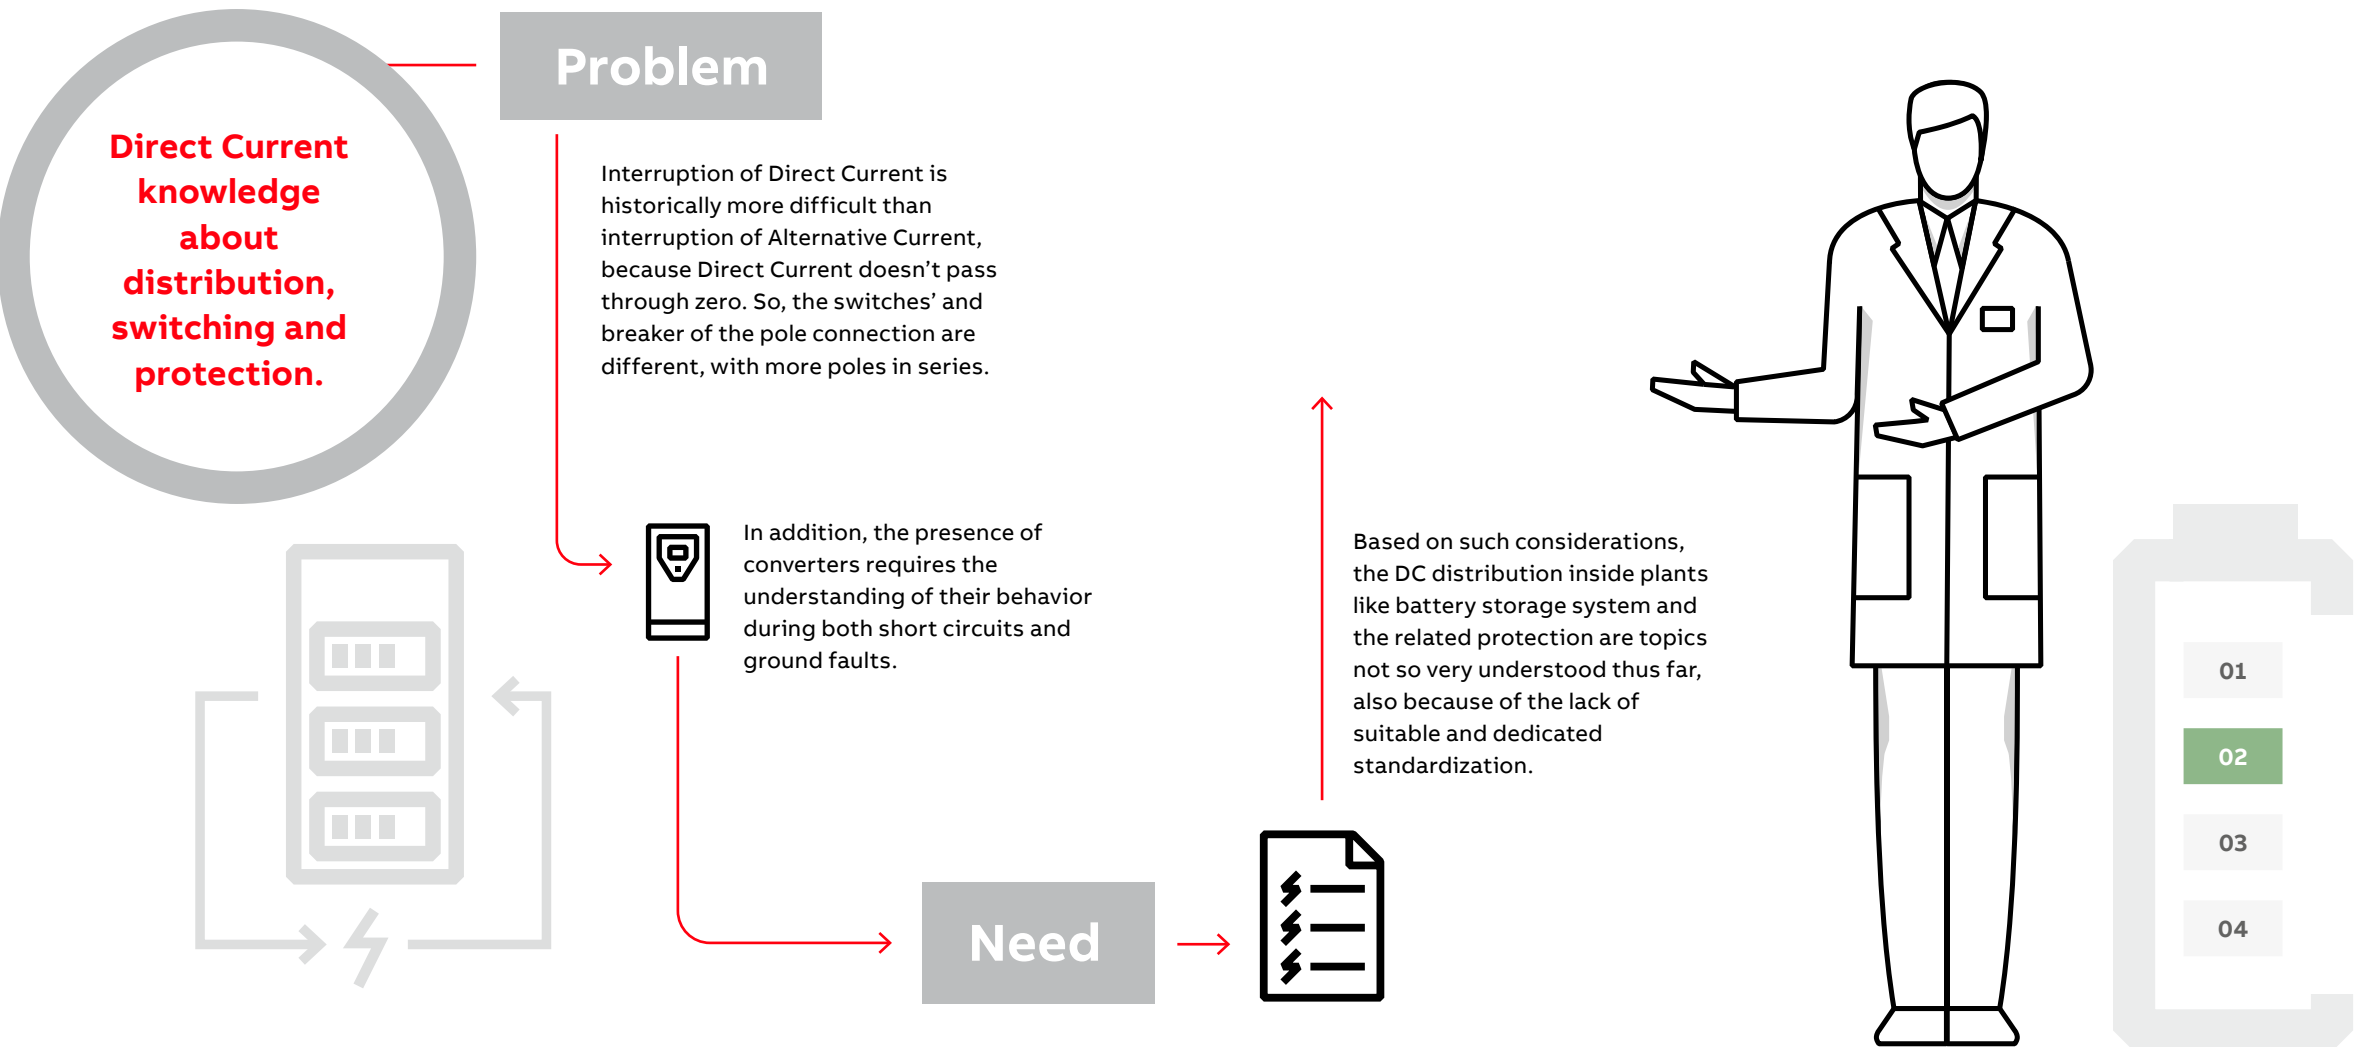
Direct Current knowledge about distribution, switching and protection.

Problem

Interruption of Direct Current is historically more difficult than interruption of Alternative Current, because Direct Current doesn't pass through zero. So, the switches' and breaker of the pole connection are different, with more poles in series.

In addition, the presence of converters requires the understanding of their behavior during both short circuits and ground faults.

Need

Based on such considerations, the DC distribution inside plants like battery storage system and the related protection are topics not so very understood thus far, also because of the lack of suitable and dedicated standardization.

01

02

03

04